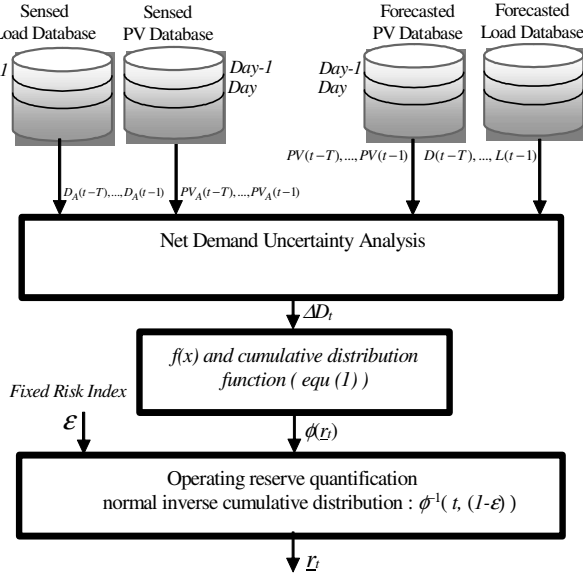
Sensed
Load Database

Sensed
PV Database

Forecasted
PV Database

Forecasted
Load Database

-1

Day-1
Day

Day-1
Day

$D_A(t-T),...,D_A(t-1)$

$PV_A(t-T),...,PV_A(t-1)$

$PV(t-T),...,PV(t-1)$

$D(t-T),...,L(t-1)$

Net Demand Uncertainty Analysis

$\Delta D_t$

$f(x)$ and cumulative distribution function ( equ (1) )

Fixed Risk Index

$\varepsilon$

$\phi(\underline{r}_t)$

Operating reserve quantification
normal inverse cumulative distribution : $\phi^{-1}(t, (1-\varepsilon))$

$\underline{r}_t$